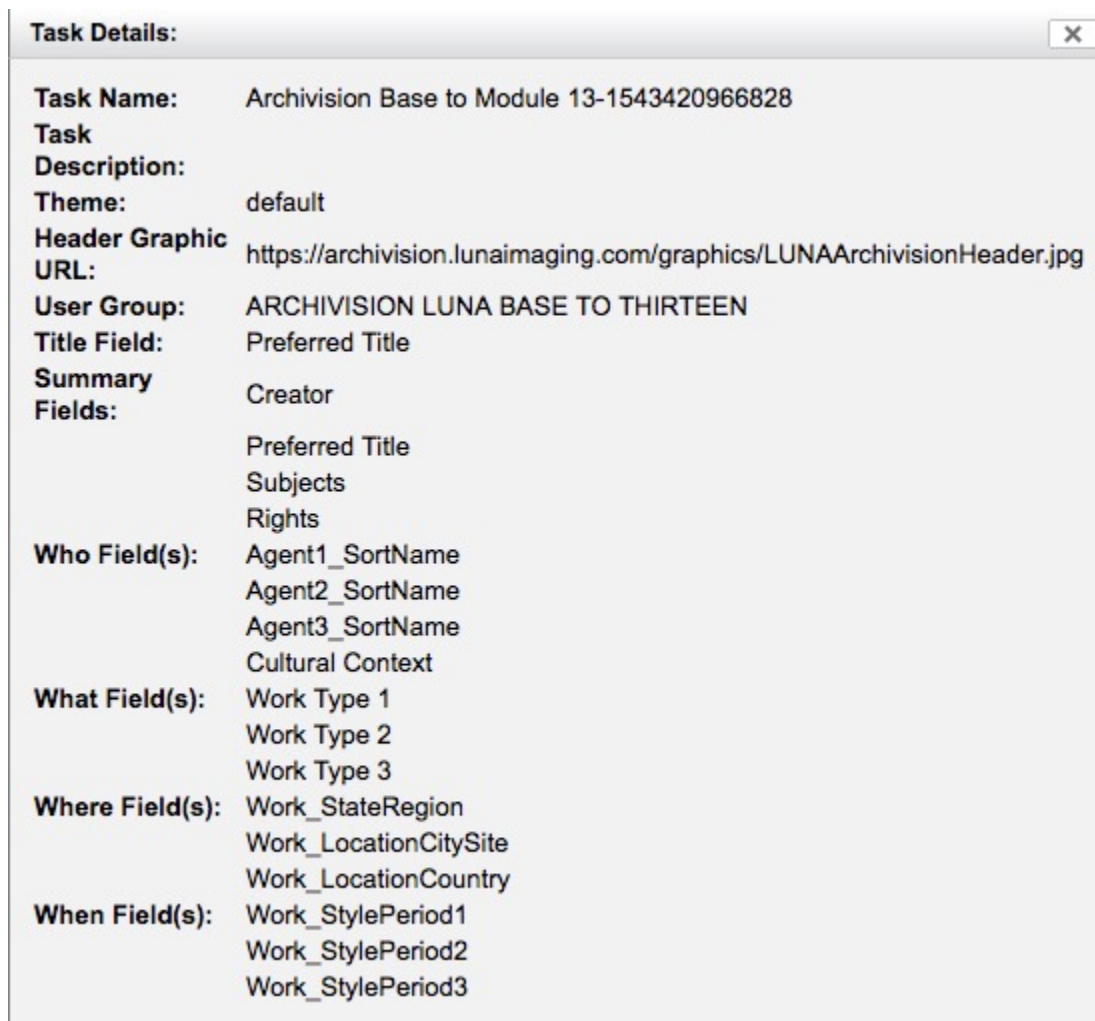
Task Details:

×

| | |
|---|---|
| Task Name: | Archivision Base to Module 13-1543420966828 |
| Task Description: | |
| Theme: | default |
| Header Graphic URL: | https://archivision.lunaimaging.com/graphics/LUNAArchivisionHeader.jpg |
| User Group: | ARCHIVISION LUNA BASE TO THIRTEEN |
| Title Field: | Preferred Title |
| Summary Fields: | Creator |
| | Preferred Title |
| | Subjects |
| | Rights |
| Who Field(s): | Agent1_SortName |
| | Agent2_SortName |
| | Agent3_SortName |
| | Cultural Context |
| What Field(s): | Work Type 1 |
| | Work Type 2 |
| | Work Type 3 |
| Where Field(s): | Work_StateRegion |
| | Work_LocationCitySite |
| | Work_LocationCountry |
| When Field(s): | Work_StylePeriod1 |
| | Work_StylePeriod2 |
| | Work_StylePeriod3 |